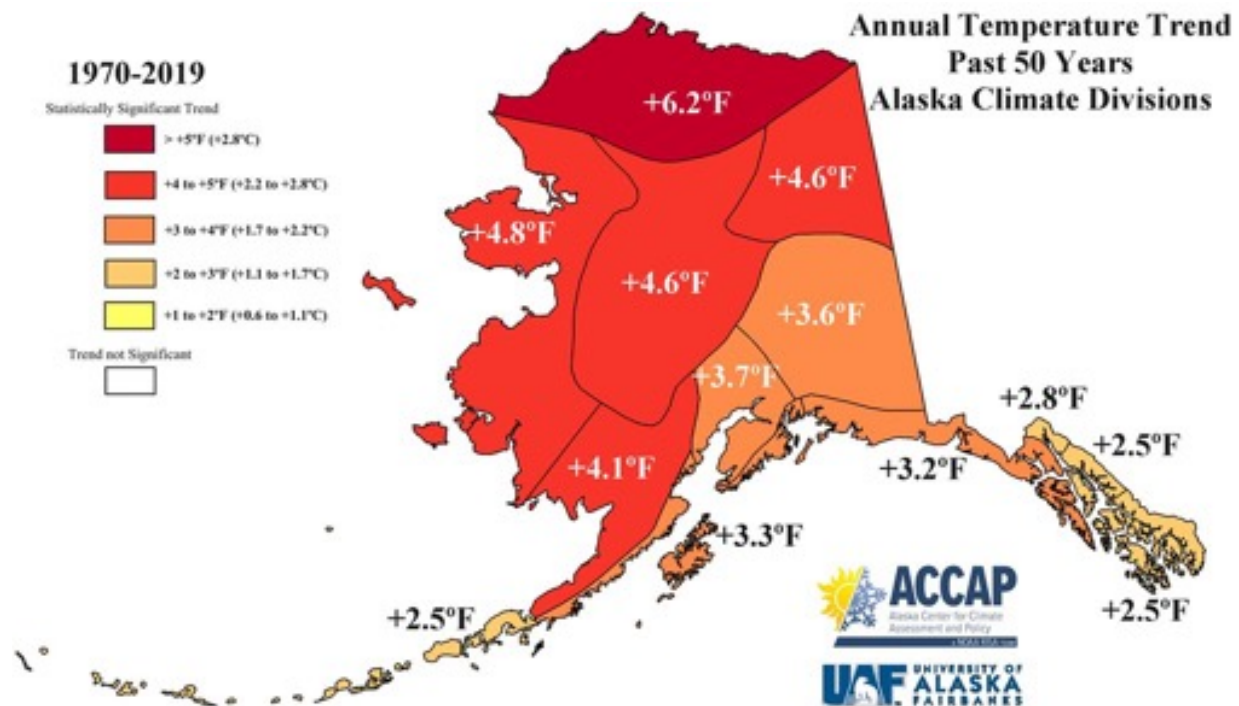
Annual Temperature Trend
Past 50 Years
Alaska Climate Divisions

1970-2019

Statistically Significant Trend

> +5°F (+2.8°C)

+4 to +5°F (+2.2 to +2.8°C)

+3 to +4°F (+1.7 to +2.2°C)

+2 to +3°F (+1.1 to +1.7°C)

+1 to +2°F (+0.6 to +1.1°C)

Trend not Significant

+6.2°F

+4.6°F

+4.8°F

+4.6°F

+3.6°F

+3.7°F

+2.8°F

+2.5°F

+3.2°F

+4.1°F

+3.3°F

+2.5°F

+2.5°F

ACCAP
Alaska Center for Climate Assessment and Policy
a NOAA RISA team

UAF UNIVERSITY OF ALASKA FAIRBANKS